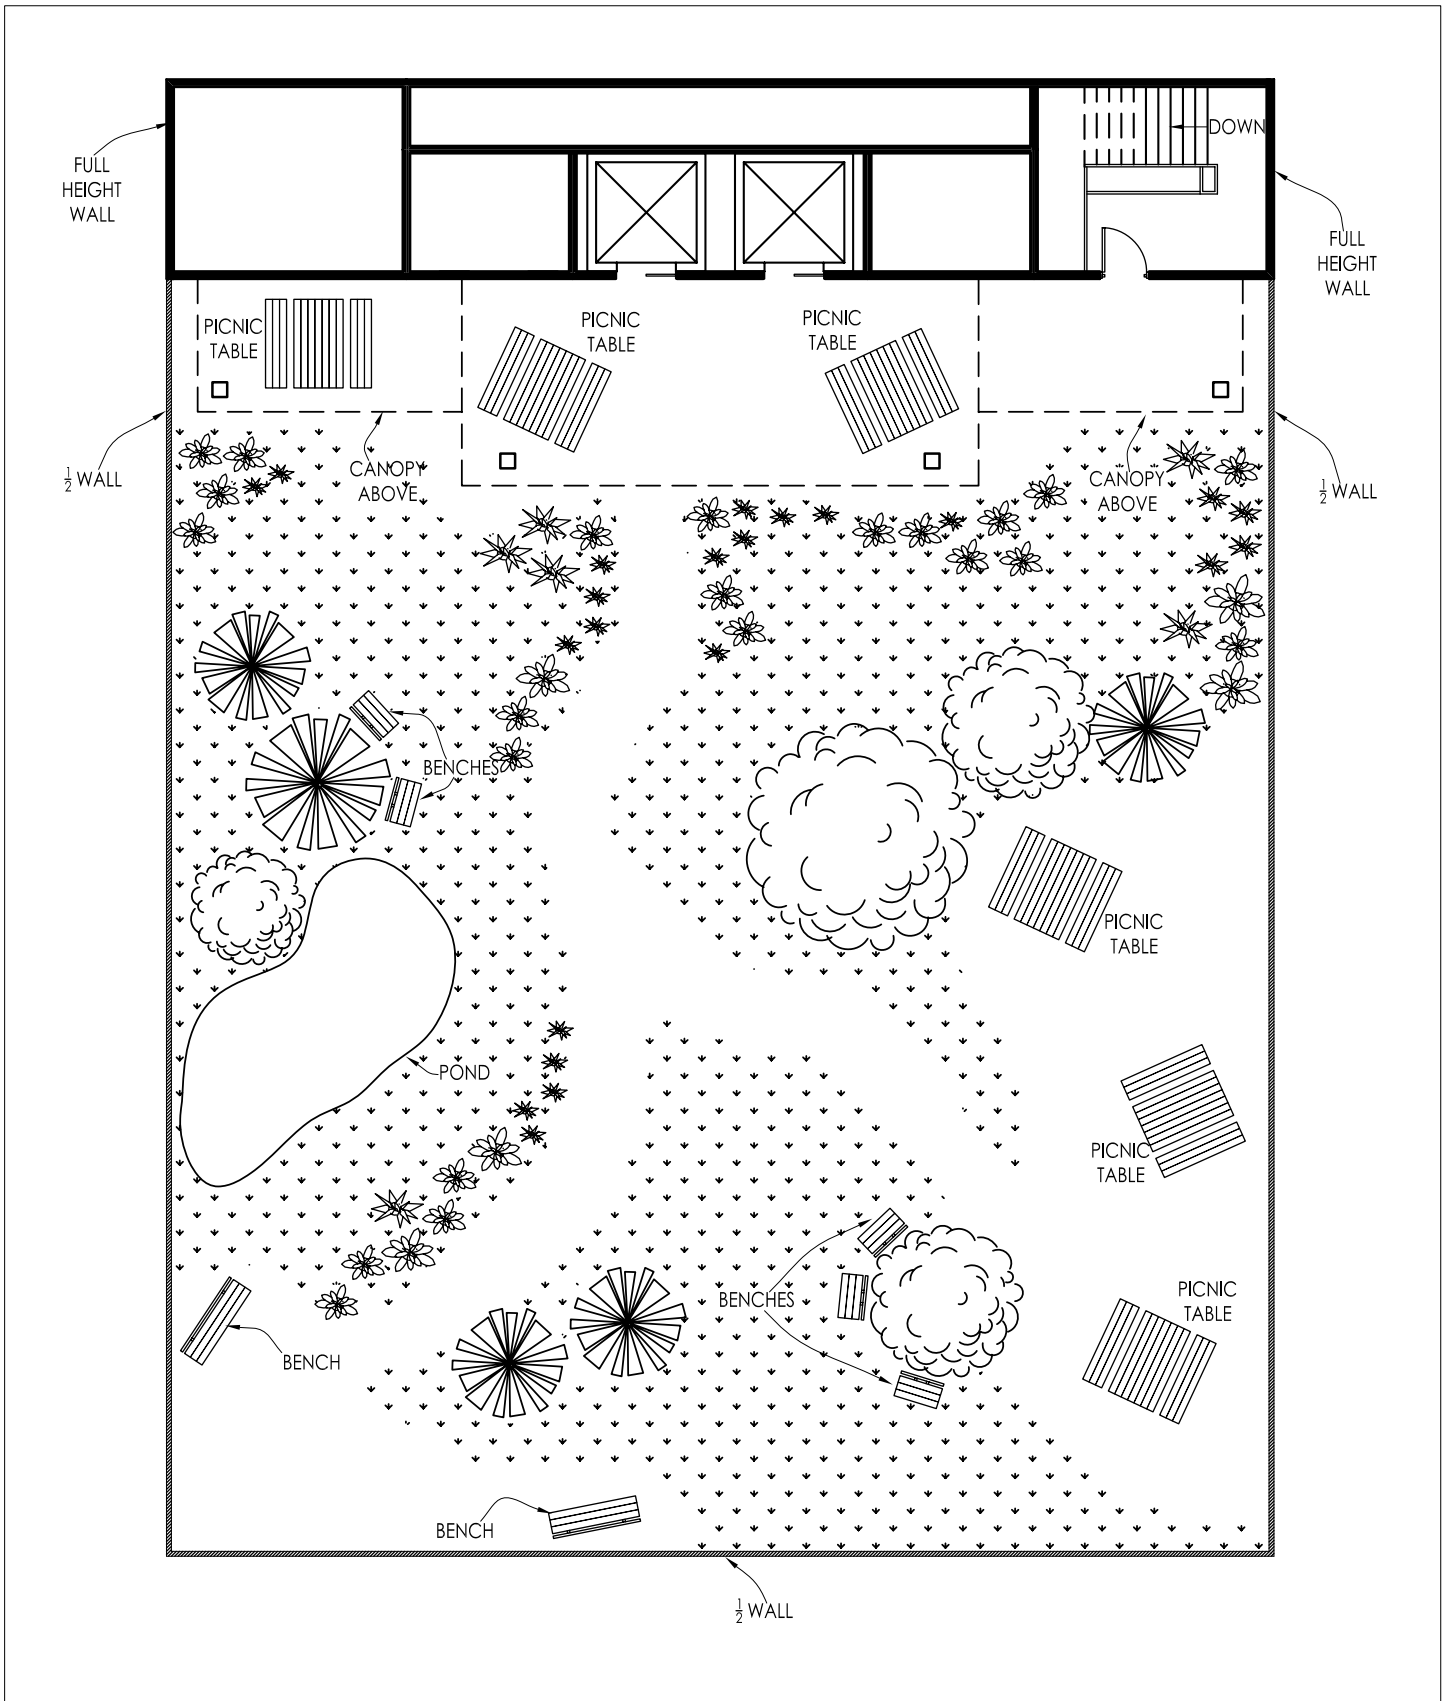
FULL HEIGHT WALL

DOWN

FULL HEIGHT WALL

PICNIC TABLE

PICNIC TABLE

PICNIC TABLE

$\frac{1}{2}$ WALL

CANOPY ABOVE

CANOPY ABOVE

$\frac{1}{2}$ WALL

BENCHES

PICNIC TABLE

POND

PICNIC TABLE

PICNIC TABLE

BENCHES

BENCH

BENCH

$\frac{1}{2}$ WALL